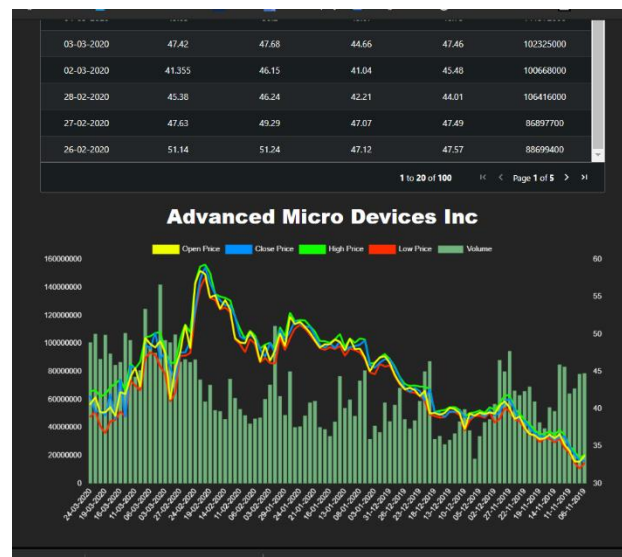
| | | | | | |
|---|---|---|---|---|---|
| 03-03-2020 | 47.42 | 47.68 | 44.66 | 47.46 | 102325000 |
| 02-03-2020 | 41.355 | 46.15 | 41.04 | 45.48 | 100668000 |
| 28-02-2020 | 45.38 | 46.24 | 42.21 | 44.01 | 106416000 |
| 27-02-2020 | 47.63 | 49.29 | 47.07 | 47.49 | 86897700 |
| 26-02-2020 | 51.14 | 51.24 | 47.12 | 47.57 | 88699400 |

1 to 20 of 100 Page 1 of 5

Advanced Micro Devices Inc

Open Price Close Price High Price Low Price Volume

160000000
140000000
120000000
100000000
80000000
60000000
40000000
20000000
0

60
55
50
45
40
35
30

24-03-2020 19-03-2020 16-03-2020 11-03-2020 06-03-2020 03-03-2020 27-02-2020 24-02-2020 19-02-2020 14-02-2020 11-02-2020 06-02-2020 03-02-2020 29-01-2020 24-01-2020 21-01-2020 15-01-2020 13-01-2020 08-01-2020 03-01-2020 31-12-2019 26-12-2019 23-12-2019 18-12-2019 13-12-2019 10-12-2019 05-12-2019 02-12-2019 27-11-2019 22-11-2019 19-11-2019 14-11-2019 11-11-2019 06-11-2019